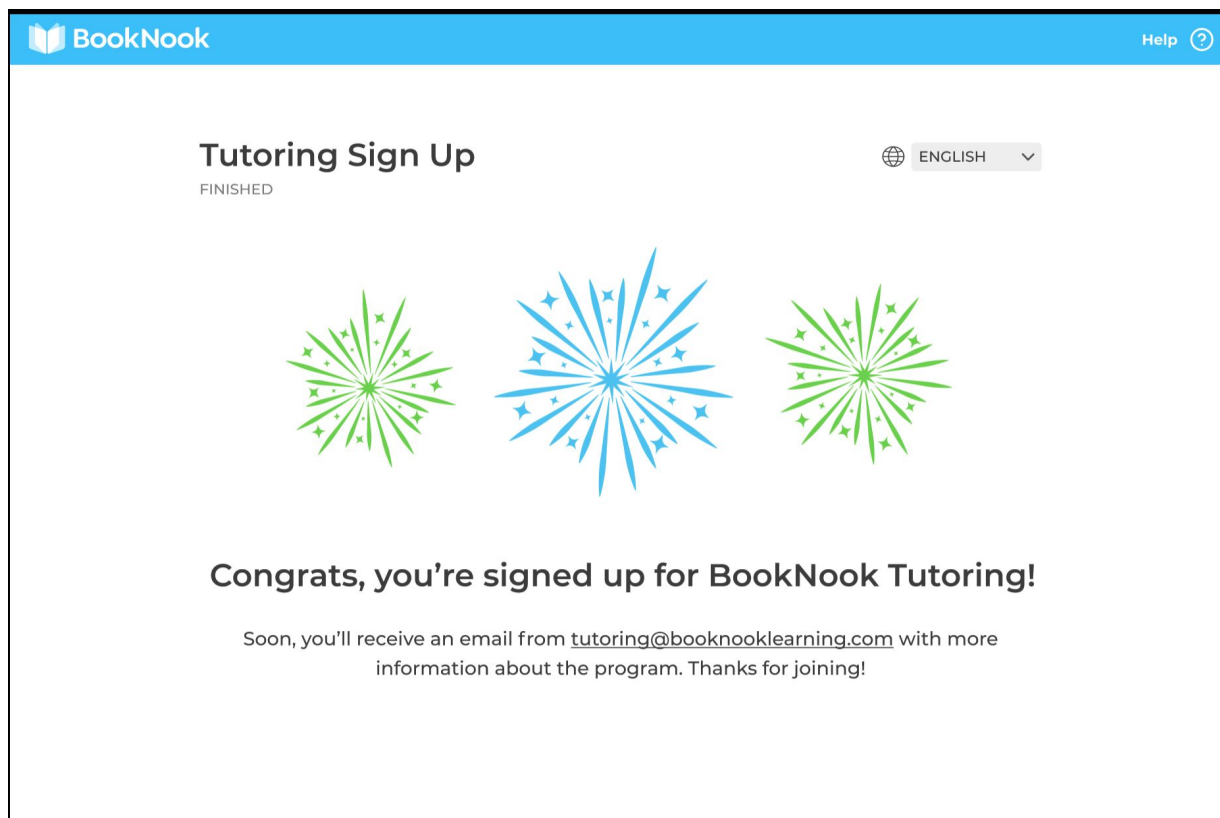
BookNook

Help ?

Tutoring Sign Up
FINISHED

ENGLISH

Congrats, you're signed up for BookNook Tutoring!

Soon, you'll receive an email from tutoring@booknooklearning.com with more information about the program. Thanks for joining!